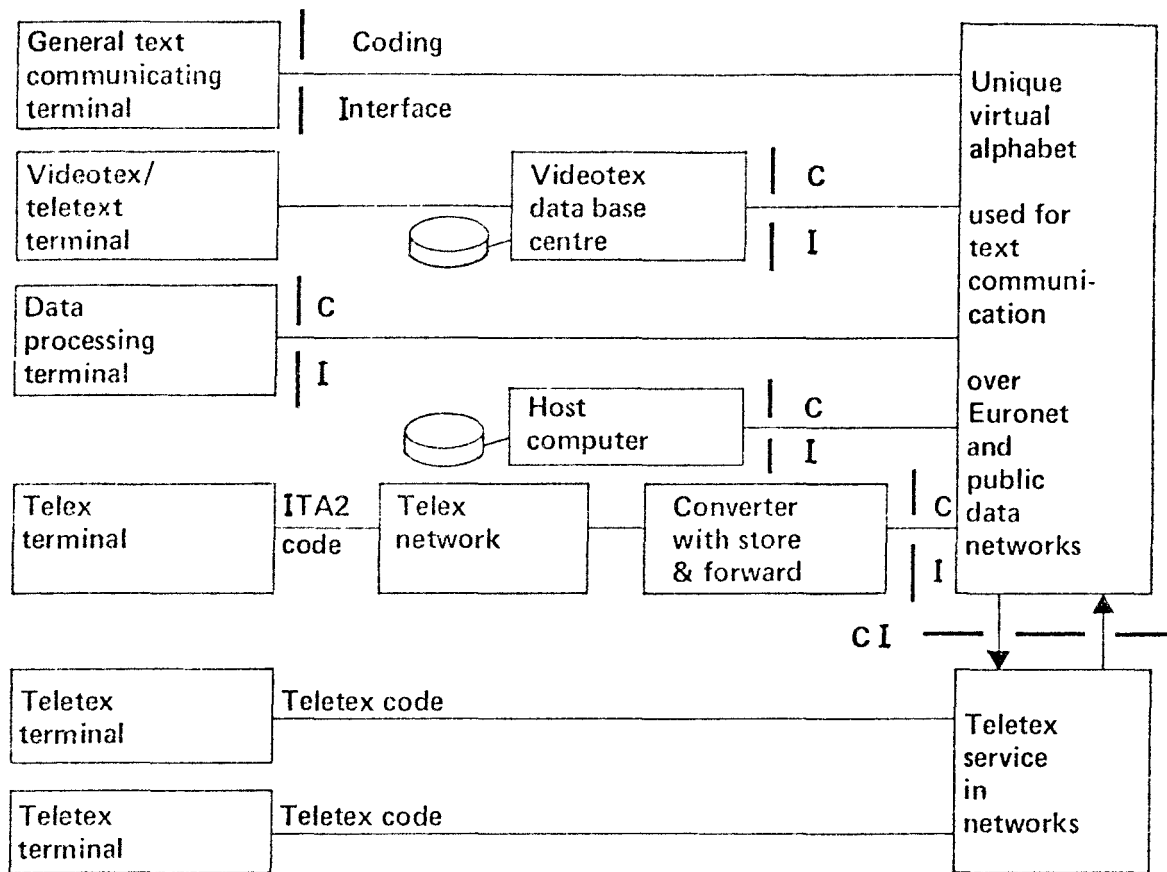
General text communicating terminal

Coding

Interface

Unique virtual alphabet

used for text communication

over Euronet and public data networks

Videotex/ teletext terminal

Videotex data base centre

C

I

Data processing terminal

C

I

Host computer

C

I

Telex terminal

ITA2 code

Telex network

Converter with store & forward

C

I

C I

Teletex terminal

Teletex code

Teletex service in networks

Teletex terminal

Teletex code